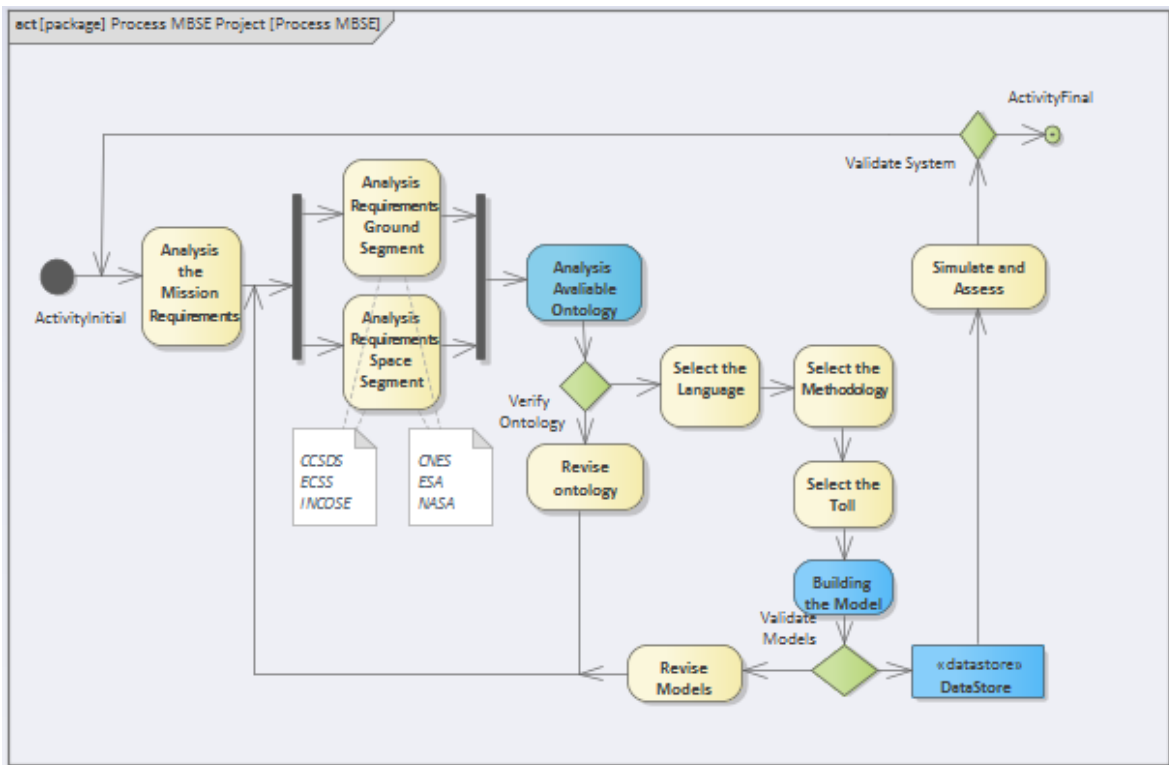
act [package] Process MBSE Project [Process MBSE]

ActivityFinal

Validate System

Analysis Requirements Ground Segment

Analysis the Mission Requirements

ActivityInitial

Analysis Requirements Space Segment

Analysis Avaliable Ontology

Simulate and Assess

Verify Ontology

Select the Language

Select the Methodology

Revise ontology

Select the Toll

CCSDS
ECSS
INCOSE

CNES
ESA
NASA

Building the Model

Validate Models

Revise Models

«datastore»
DataStore